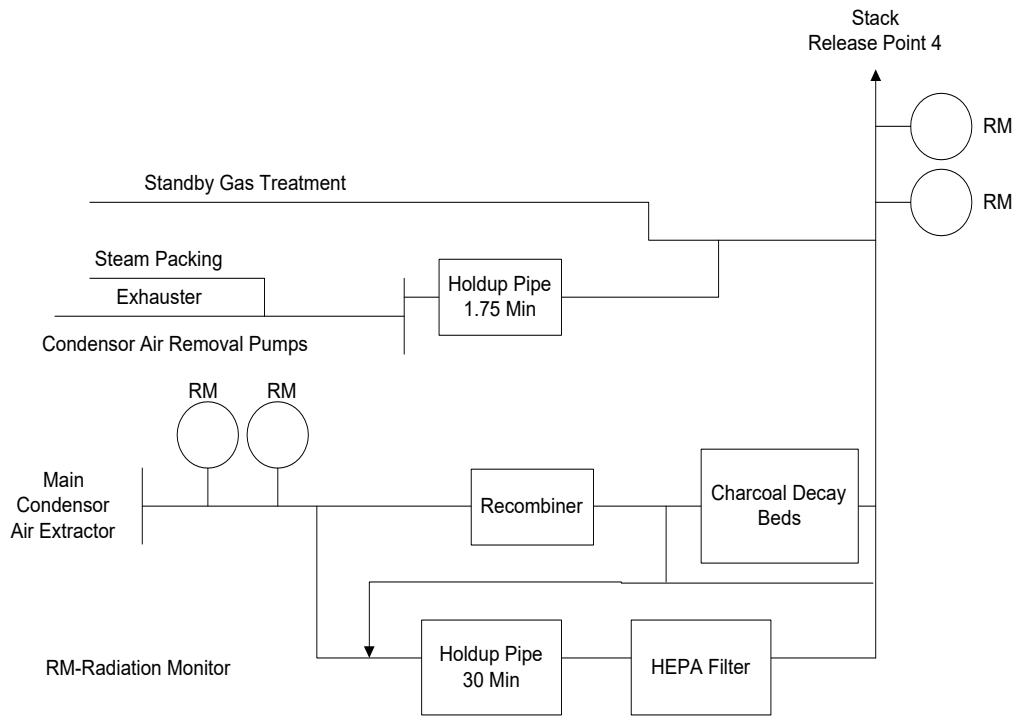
Stack
Release Point 4

RM

RM

Standby Gas Treatment

Steam Packing

Exhauster

Holdup Pipe
1.75 Min

Condensor Air Removal Pumps

RM RM

Main
Condensor
Air Extractor

Recombiner

Charcoal Decay
Beds

RM-Radiation Monitor

Holdup Pipe
30 Min

HEPA Filter